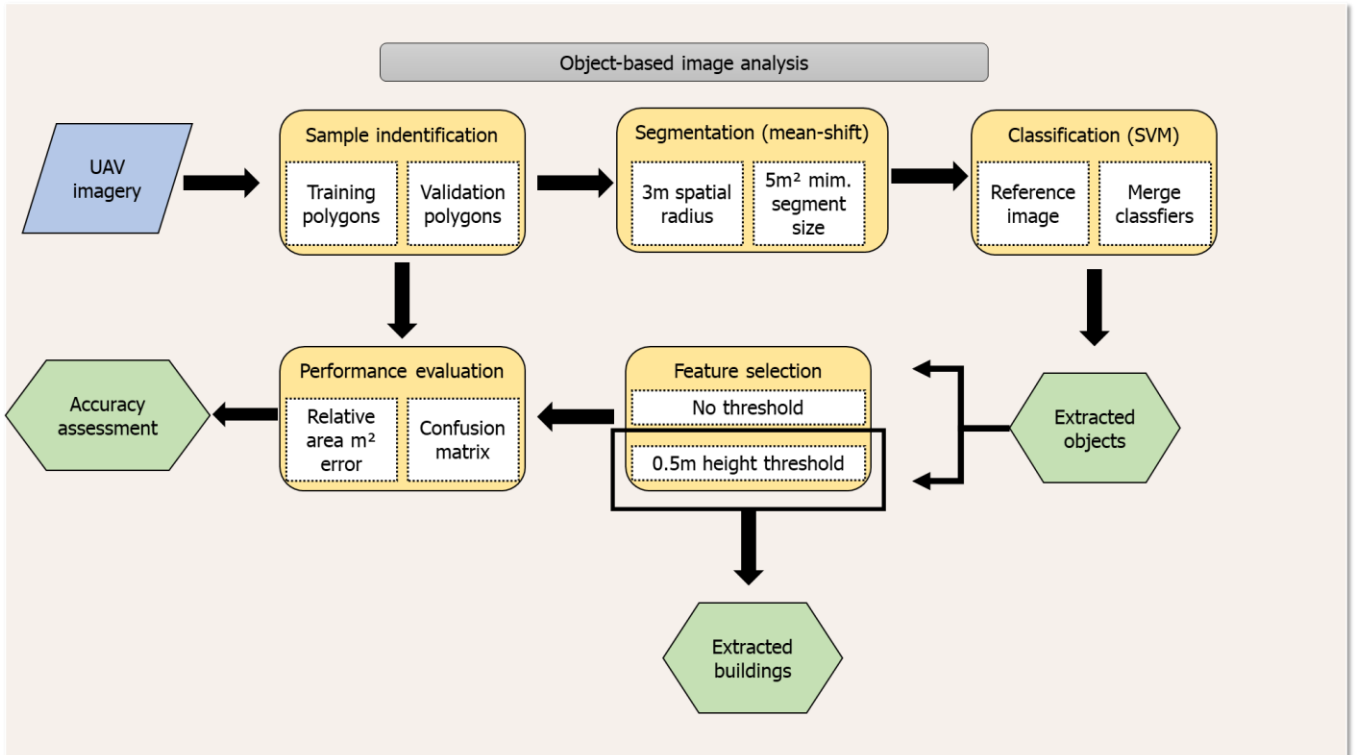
Object-based image analysis

UAV imagery

Sample indentification

Training polygons

Validation polygons

Segmentation (mean-shift)

3m spatial radius

5m² mim. segment size

Classification (SVM)

Reference image

Merge classfiers

Accuracy assessment

Performance evaluation

Relative area m² error

Confusion matrix

Feature selection

No threshold

0.5m height threshold

Extracted objects

Extracted buildings